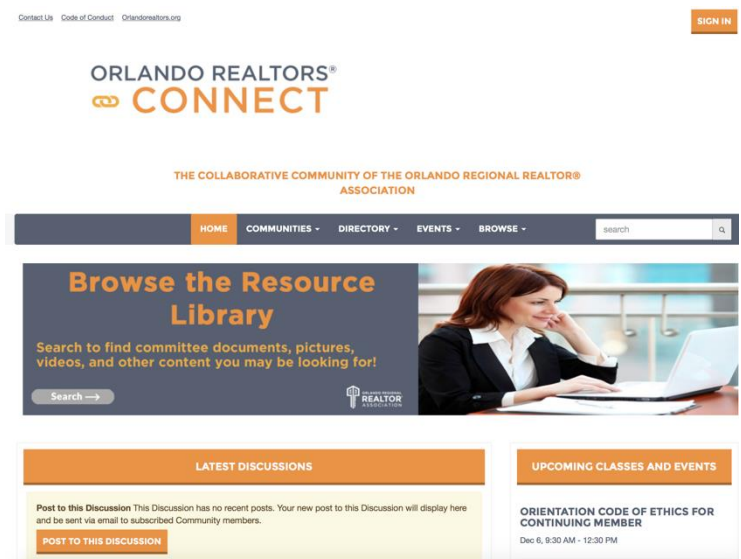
Contact Us Code of Conduct Orlandorealtors.org

SIGN IN

ORLANDO REALTORS®
CONNECT

THE COLLABORATIVE COMMUNITY OF THE ORLANDO REGIONAL REALTOR® ASSOCIATION

HOME COMMUNITIES ▾ DIRECTORY ▾ EVENTS ▾ BROWSE ▾

search

Browse the Resource Library

Search to find committee documents, pictures, videos, and other content you may be looking for!

Search ⟶

ORLANDO REGIONAL REALTOR ASSOCIATION

LATEST DISCUSSIONS

Post to this Discussion This Discussion has no recent posts. Your new post to this Discussion will display here and be sent via email to subscribed Community members.

POST TO THIS DISCUSSION

UPCOMING CLASSES AND EVENTS

ORIENTATION CODE OF ETHICS FOR CONTINUING MEMBER

Dec 6, 9:30 AM - 12:30 PM